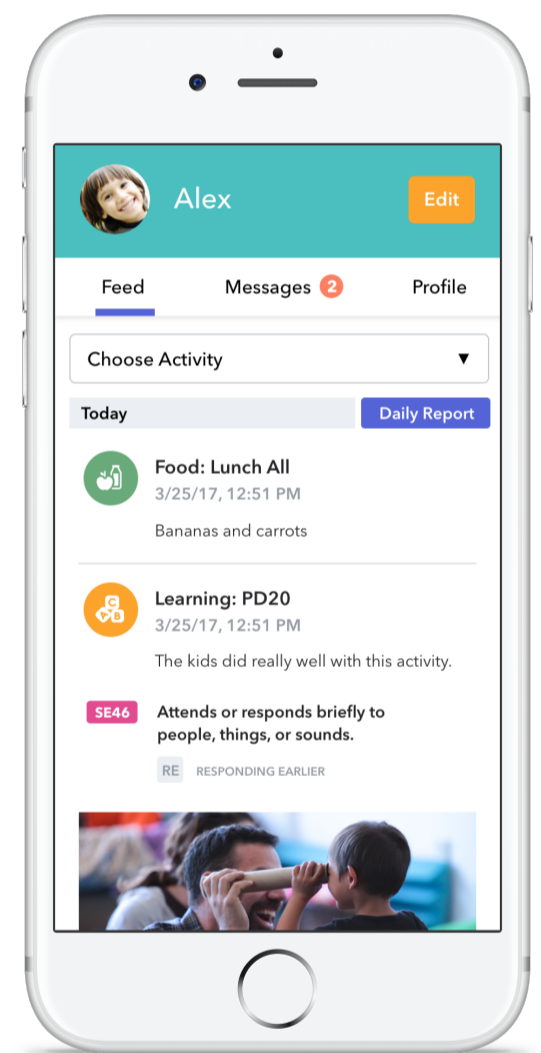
Alex

Edit

Feed

Messages 2

Profile

Choose Activity ▼

Today

Daily Report

Food: Lunch All
3/25/17, 12:51 PM

Bananas and carrots

Learning: PD20
3/25/17, 12:51 PM

The kids did really well with this activity.

SE46 Attends or responds briefly to people, things, or sounds.

RE RESPONDING EARLIER